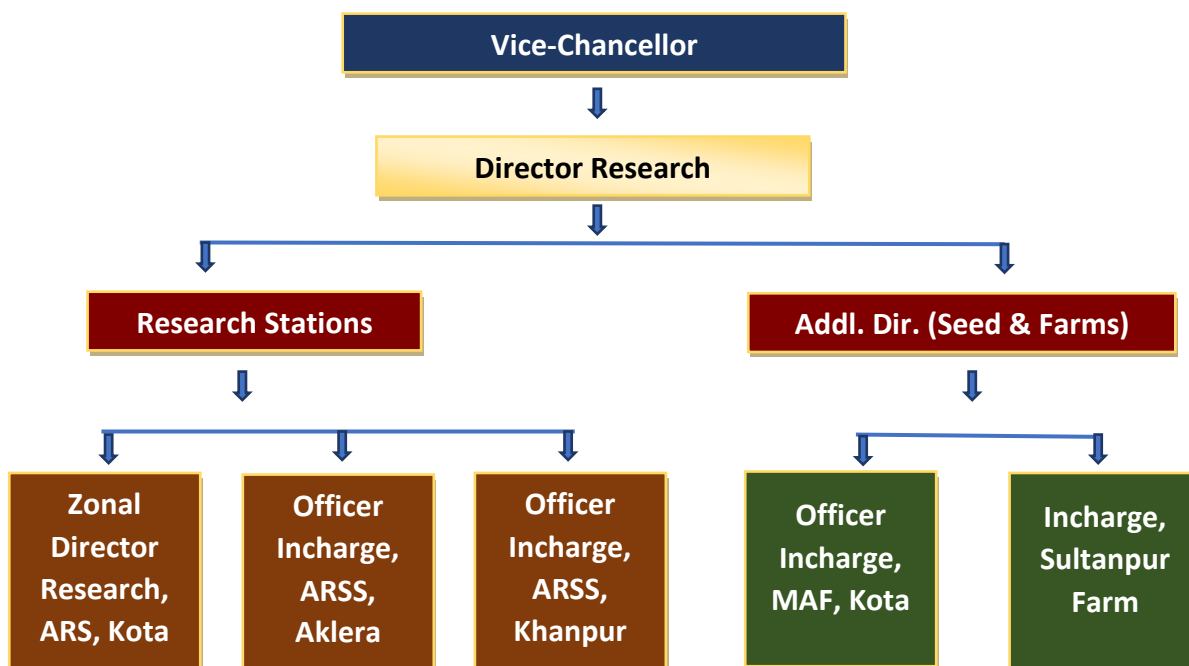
Vice-Chancellor

Director Research

Research Stations

Addl. Dir. (Seed & Farms)

Zonal Director Research, ARS, Kota

Officer Incharge, ARSS, Aklera

Officer Incharge, ARSS, Khanpur

Officer Incharge, MAF, Kota

Incharge, Sultanpur Farm